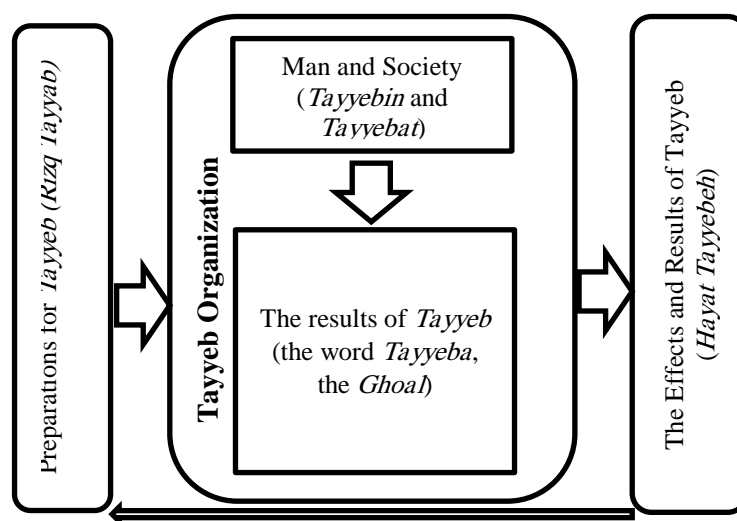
Preparations for *Tayyeb* (*Rizq Tayyab*)

Tayyeb Organization

Man and Society (*Tayyebin* and *Tayyebat*)

The results of *Tayyeb* (the word *Tayyeba*, the *Ghoal*)

The Effects and Results of Tayyeb (*Hayat Tayyebeh*)